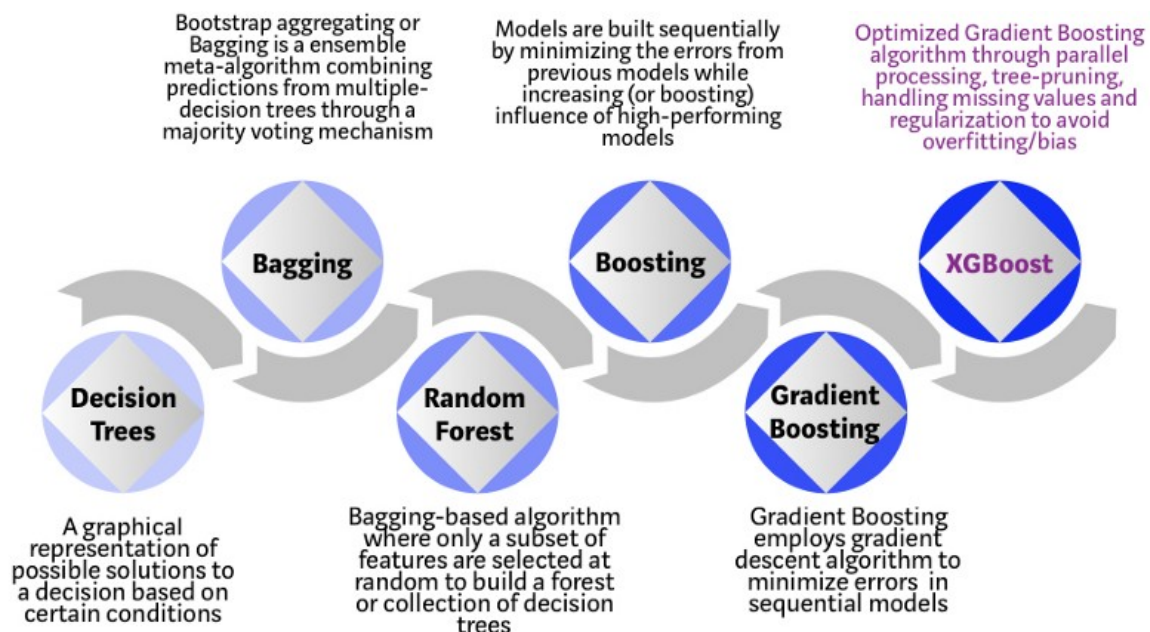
Bootstrap aggregating or Bagging is a ensemble meta-algorithm combining predictions from multiple-decision trees through a majority voting mechanism

Models are built sequentially by minimizing the errors from previous models while increasing (or boosting) influence of high-performing models

Optimized Gradient Boosting algorithm through parallel processing, tree-pruning, handling missing values and regularization to avoid overfitting/bias

Bagging

Boosting

XGBoost

Decision Trees

Random Forest

Gradient Boosting

A graphical representation of possible solutions to a decision based on certain conditions

Bagging-based algorithm where only a subset of features are selected at random to build a forest or collection of decision trees

Gradient Boosting employs gradient descent algorithm to minimize errors in sequential models